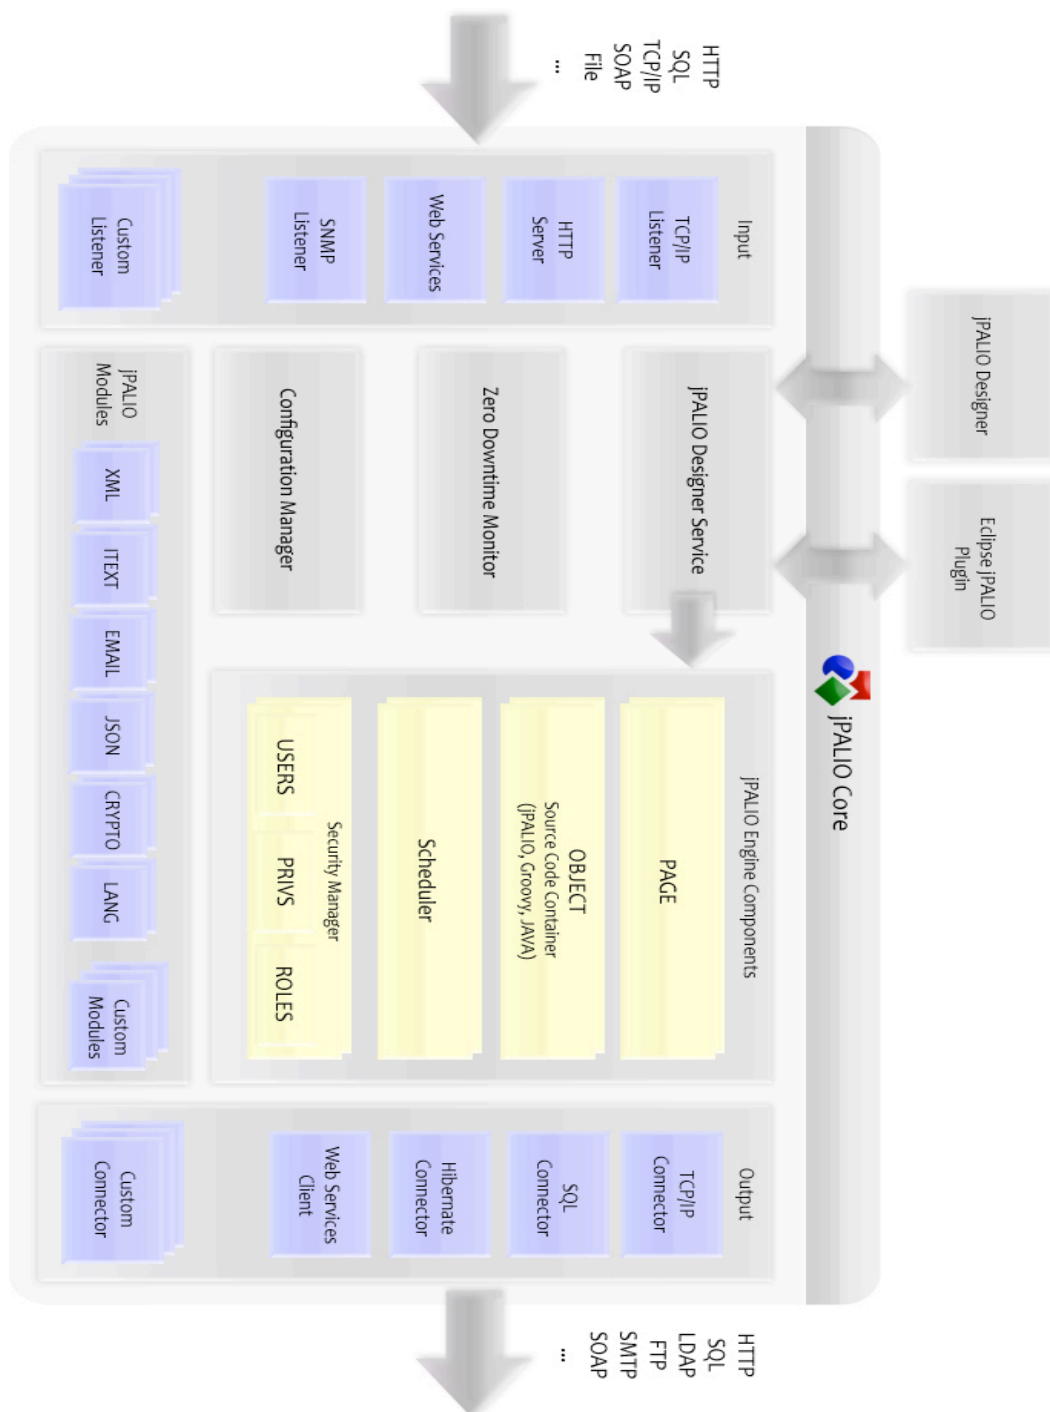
HTTP
SQL
TCP/IP
SOAP
File
...

jPALIO Designer

Eclipse jPALIO Plugin

jPALIO Core

Input

TCP/IP Listener

HTTP Server

Web Services

SNMP Listener

Custom Listener

jPALIO Designer Service

Zero Downtime Monitor

Configuration Manager

jPALIO Modules

XML

ITEXT

EMAIL

JSON

CRYPTO

LANG

Custom Modules

jPALIO Engine Components

PAGE

OBJECT
Source Code Container
(jPALIO, Groovy, JAVA)

Scheduler

Security Manager

USERS

PRIVS

ROLES

Output

TCP/IP Connector

SQL Connector

Hibernate Connector

Web Services Client

Custom Connector

HTTP
SQL
LDAP
FTP
SMTP
SOAP
...